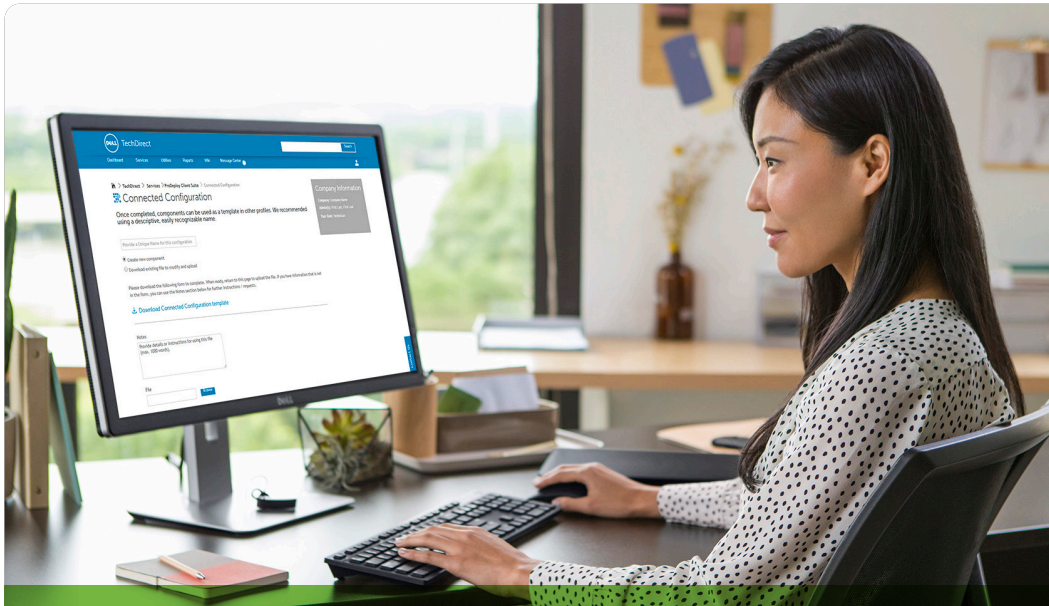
DELL TechDirect

Search

Dashboard Services Utilities Reports Info Message Center

TechDirect > Services > ProDeploy Client Suite > Connected Configuration

Connected Configuration

Once completed, components can be used as a template in other profiles. We recommended using a descriptive, easily recognizable name.

Company Information

Provide a Unique Name for this configuration

Create new component

Download existing file to modify and upload

Please download the following form to complete. When ready, return to this page to upload the file. If you have information that is not in the form, you can use the Notes section below for further instructions / requests.

Download Connected Configuration template

Notes

Provide details or instructions for using this file (max. 1000 words).

File

Browse

DELL